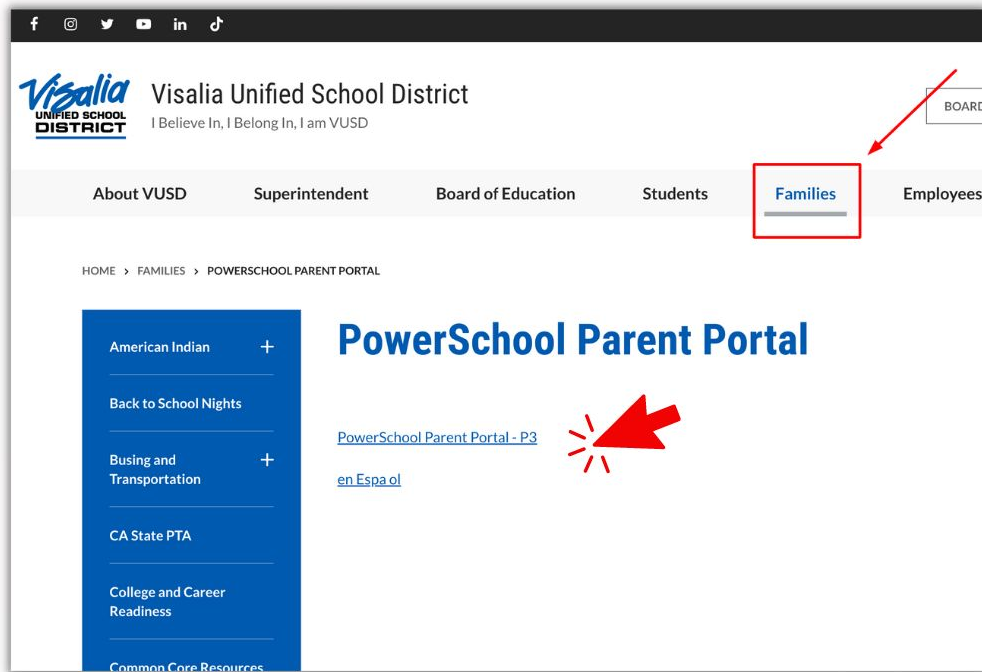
Visalia UNIFIED SCHOOL DISTRICT

Visalia Unified School District
I Believe In, I Belong In, I am VUSD

BOARD

About VUSD
Superintendent
Board of Education
Students
Families
Employees

HOME > FAMILIES > POWERSCHOOL PARENT PORTAL

American Indian +
Back to School Nights
Busing and Transportation +
CA State PTA
College and Career Readiness
Common Core Resources

PowerSchool Parent Portal

PowerSchool Parent Portal - P3

en Espa ol